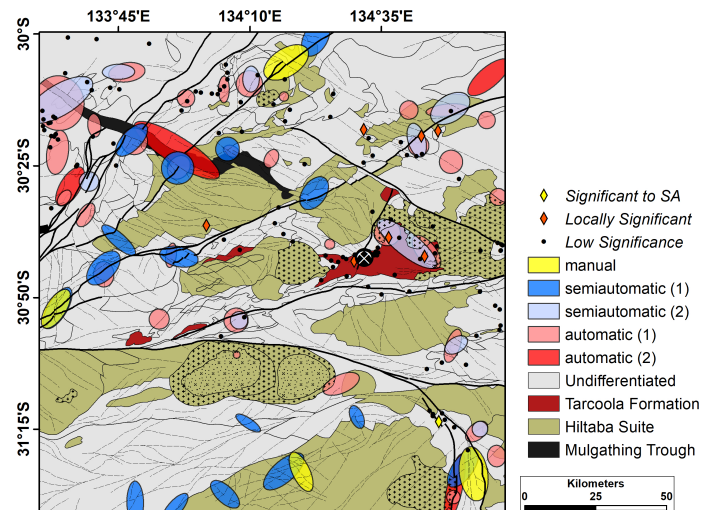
133°45'E
134°10'E
134°35'E
30°S
30°25'S
30°50'S
31°15'S
Significant to SA
Locally Significant
Low Significance
manual
semiautomatic (1)
semiautomatic (2)
automatic (1)
automatic (2)
Undifferentiated
Tarcoola Formation
Hiltaba Suite
Mulgathing Trough
Kilometers
0
25
50